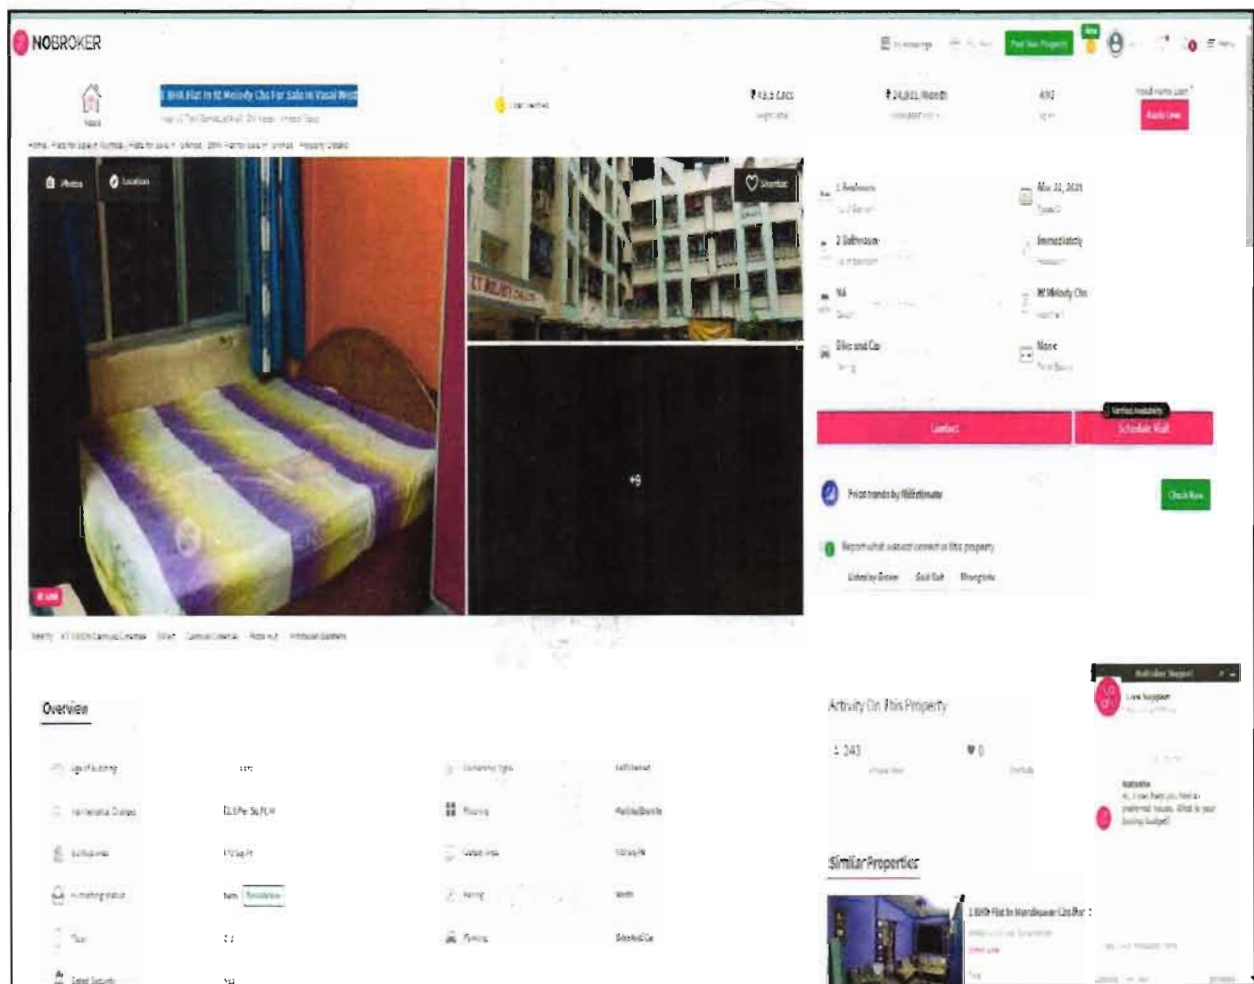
NOBROKER

Post Your Property

1 BHK Flat In Rt Melody Chs For Sale In Vasai West

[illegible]

₹43.5 Lacs

₹24,811/Month

490

Apply Loan

Photos

Location

Shortlist

1 Bedroom

Mar 22, 2021

2 Bathroom

Immediately

NA

Rt Melody Chs

Bike and Car

None

Verified Availability

Contact

Schedule Visit

Price trends by NbEstimate

Check Now

Report what was not correct in this property

Listed by Broker

Sold Out

Wrong Info

+9

Overview

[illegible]

Activity On This Property

243

0

Similar Properties

1 BHK Flat In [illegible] Chs For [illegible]

NoBroker Support

Live Support

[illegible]